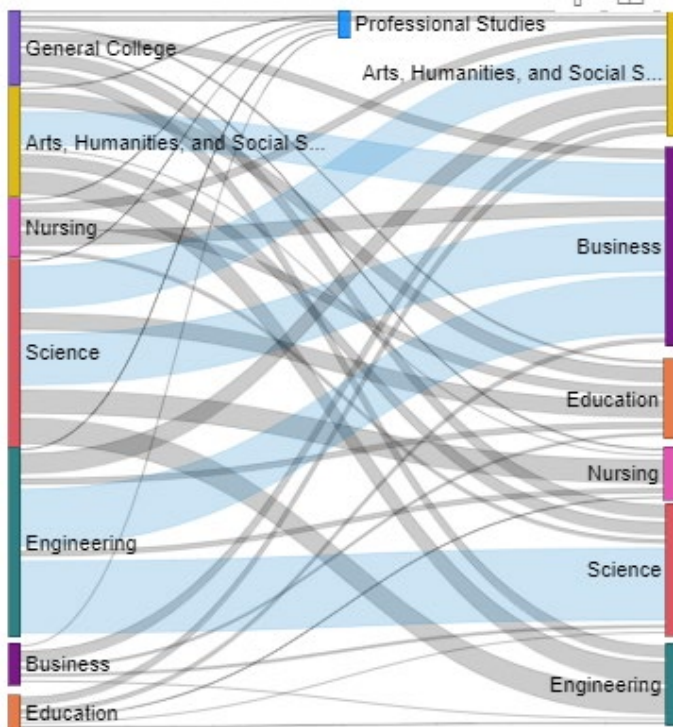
General College
Arts, Humanities, and Social S...
Nursing
Science
Engineering
Business
Education

Professional Studies

Arts, Humanities, and Social S...
Business
Education
Nursing
Science
Engineering